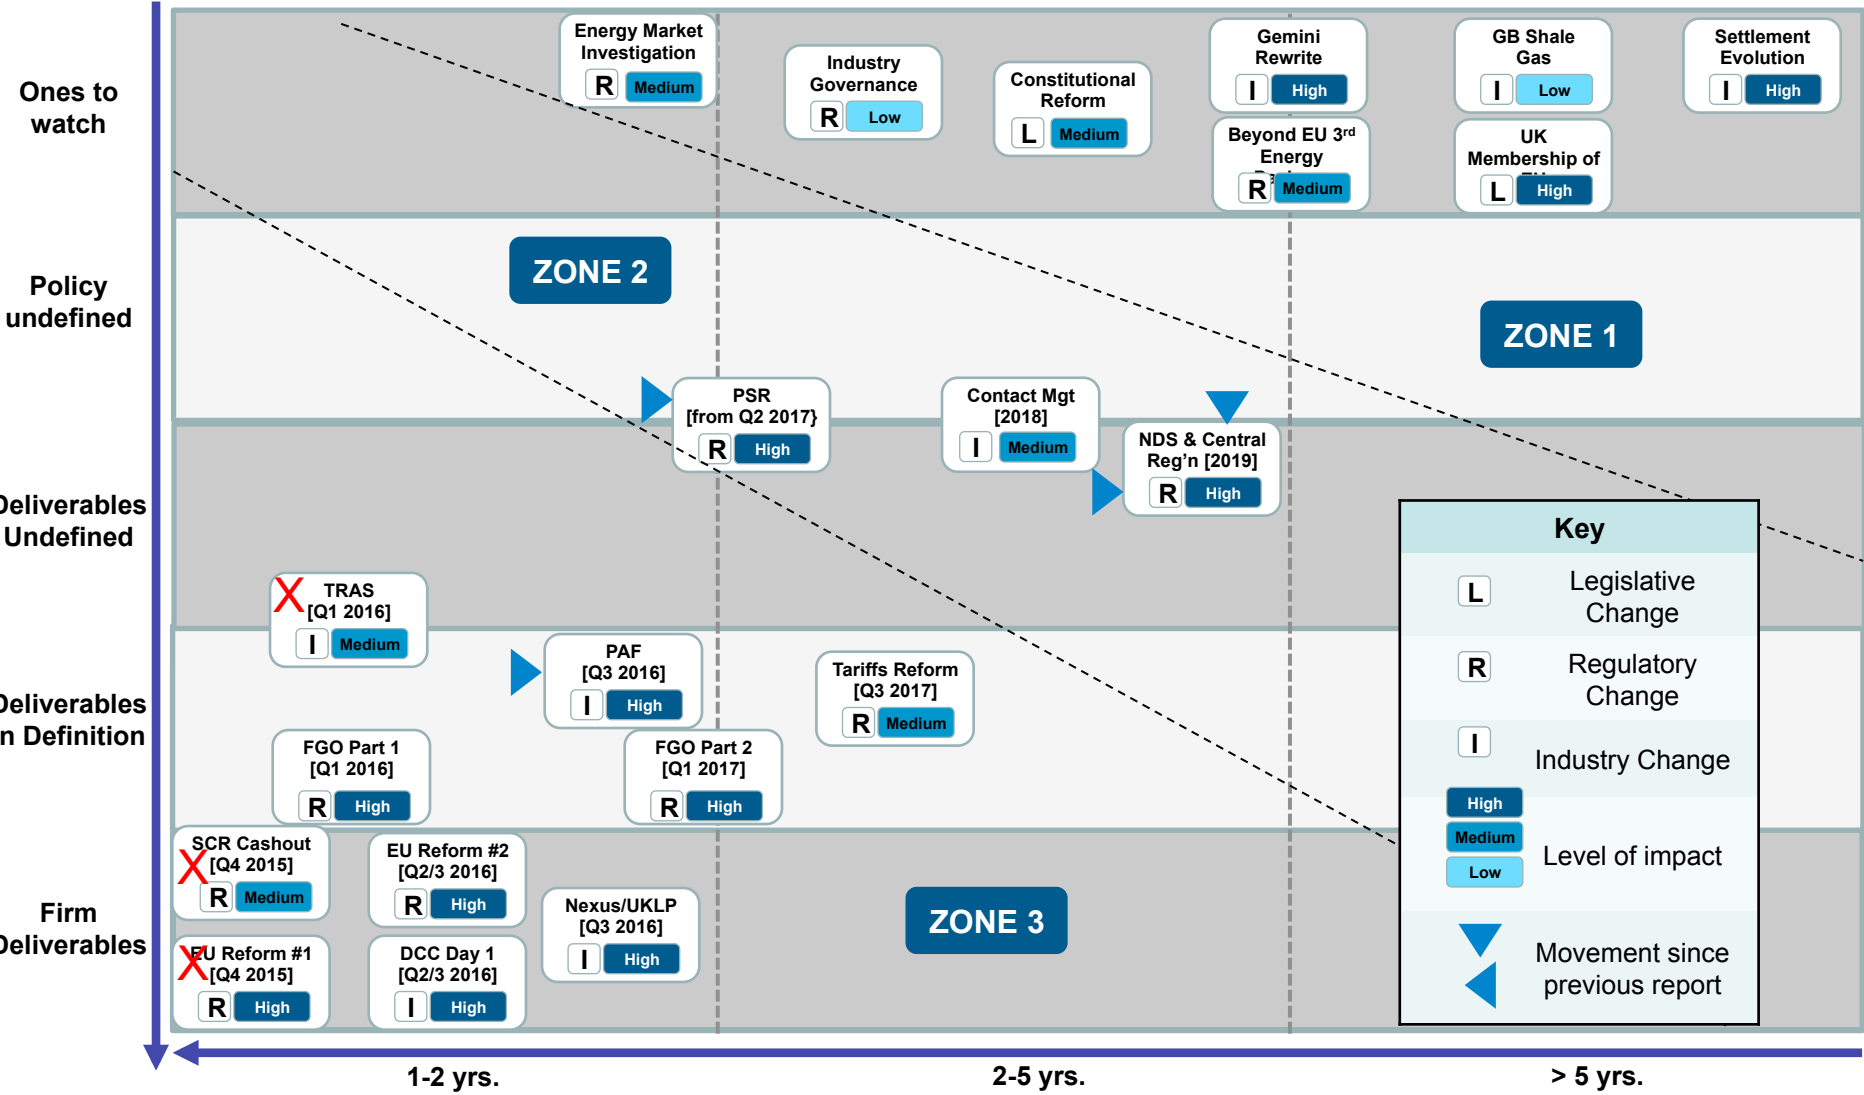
Ones to watch

Policy undefined

Deliverables Undefined

Deliverables In Definition

Firm Deliverables

Energy Market Investigation
R Medium

Industry Governance
R Low

Constitutional Reform
L Medium

Gemini Rewrite
I High

Beyond EU 3$^{rd}$ Energy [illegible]
R Medium

GB Shale Gas
I Low

UK Membership of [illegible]
L High

Settlement Evolution
I High

ZONE 2

ZONE 1

PSR [from Q2 2017}
R High

Contact Mgt [2018]
I Medium

NDS & Central Reg'n [2019]
R High

TRAS [Q1 2016]
I Medium

PAF [Q3 2016]
I High

Tariffs Reform [Q3 2017]
R Medium

FGO Part 1 [Q1 2016]
R High

FGO Part 2 [Q1 2017]
R High

SCR Cashout [Q4 2015]
R Medium

EU Reform #2 [Q2/3 2016]
R High

Nexus/UKLP [Q3 2016]
I High

ZONE 3

EU Reform #1 [Q4 2015]
R High

DCC Day 1 [Q2/3 2016]
I High

Key
L Legislative Change
R Regulatory Change
I Industry Change
High Medium Low Level of impact
Movement since previous report

1-2 yrs.
2-5 yrs.
> 5 yrs.